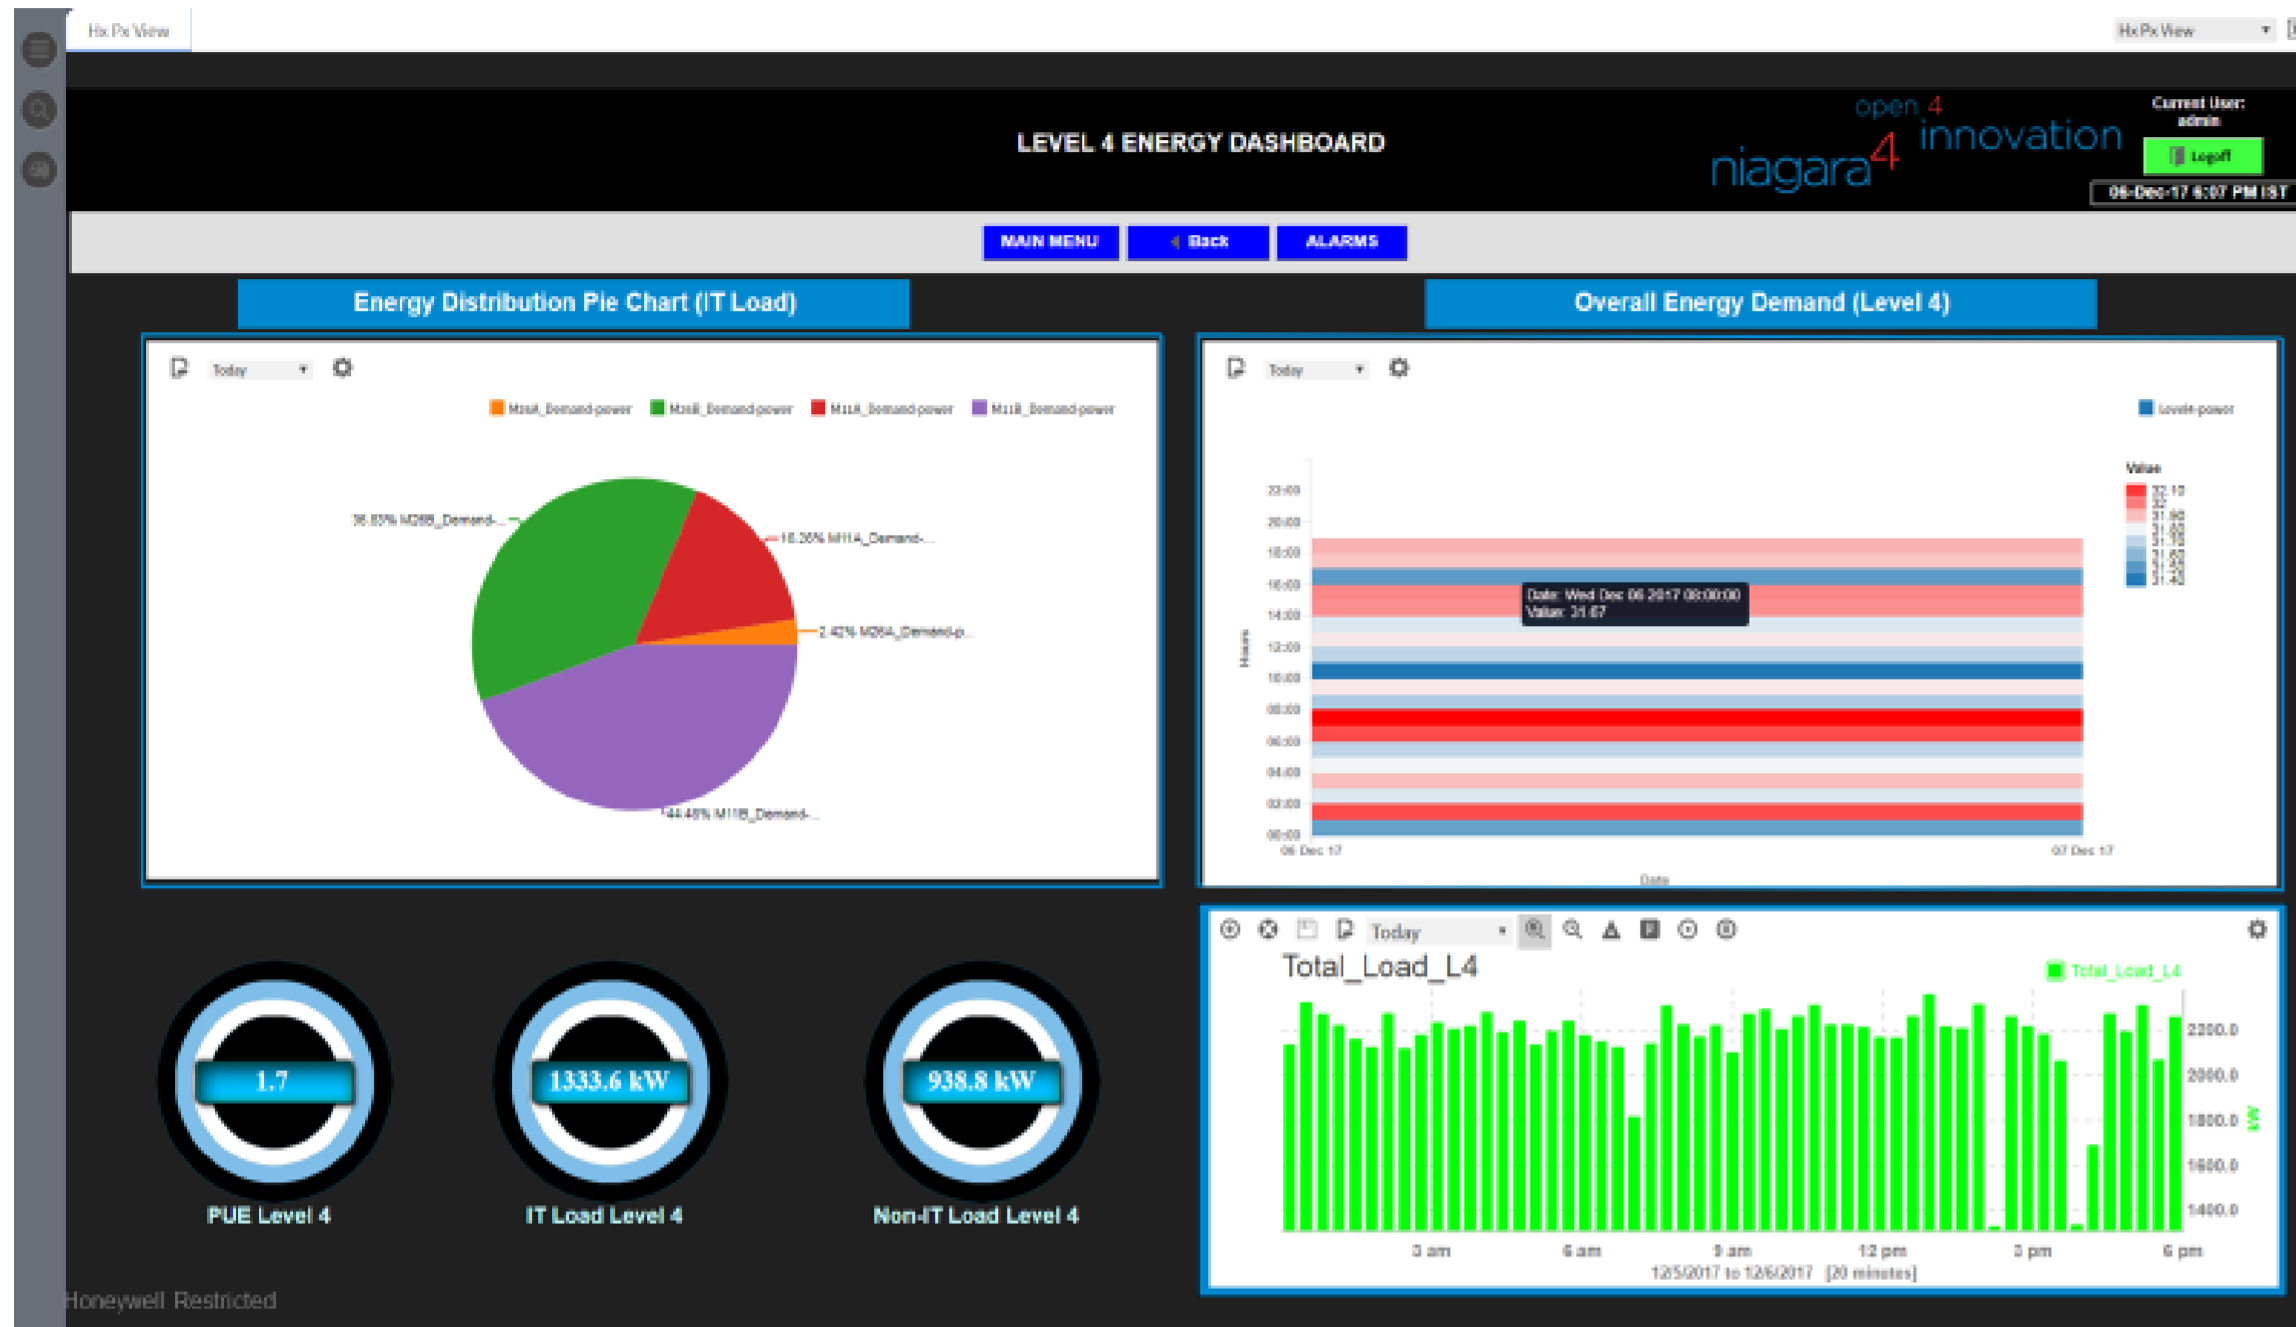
Hx Px View

Hx Px View

LEVEL 4 ENERGY DASHBOARD

open 4 innovation niagara4

Current User: admin

Logoff

06-Dec-17 6:07 PM IST

MAIN MENU

Back

ALARMS

Energy Distribution Pie Chart (IT Load)

Today

M26A_Demand-power M26B_Demand-power M11A_Demand-power M11B_Demand-power

36.85% M26B_Demand-...

16.26% M11A_Demand-...

2.42% M26A_Demand-p...

44.48% M11B_Demand-...

Overall Energy Demand (Level 4)

Today

Level4-power

Value

22:00
20:00
18:00
16:00
14:00
12:00
10:00
08:00
06:00
04:00
02:00
00:00

Hours

Date: Wed Dec 06 2017 08:00:00
Value: 31.67

06 Dec 17

07 Dec 17

Date

Today

Total_Load_L4

Total_Load_L4

2200.0
2000.0
1800.0
1600.0
1400.0

kW

3 am 6 am 9 am 12 pm 3 pm 6 pm

12/5/2017 to 12/6/2017 [20 minutes]

1.7

PUE Level 4

1333.6 kW

IT Load Level 4

938.8 kW

Non-IT Load Level 4

Honeywell Restricted